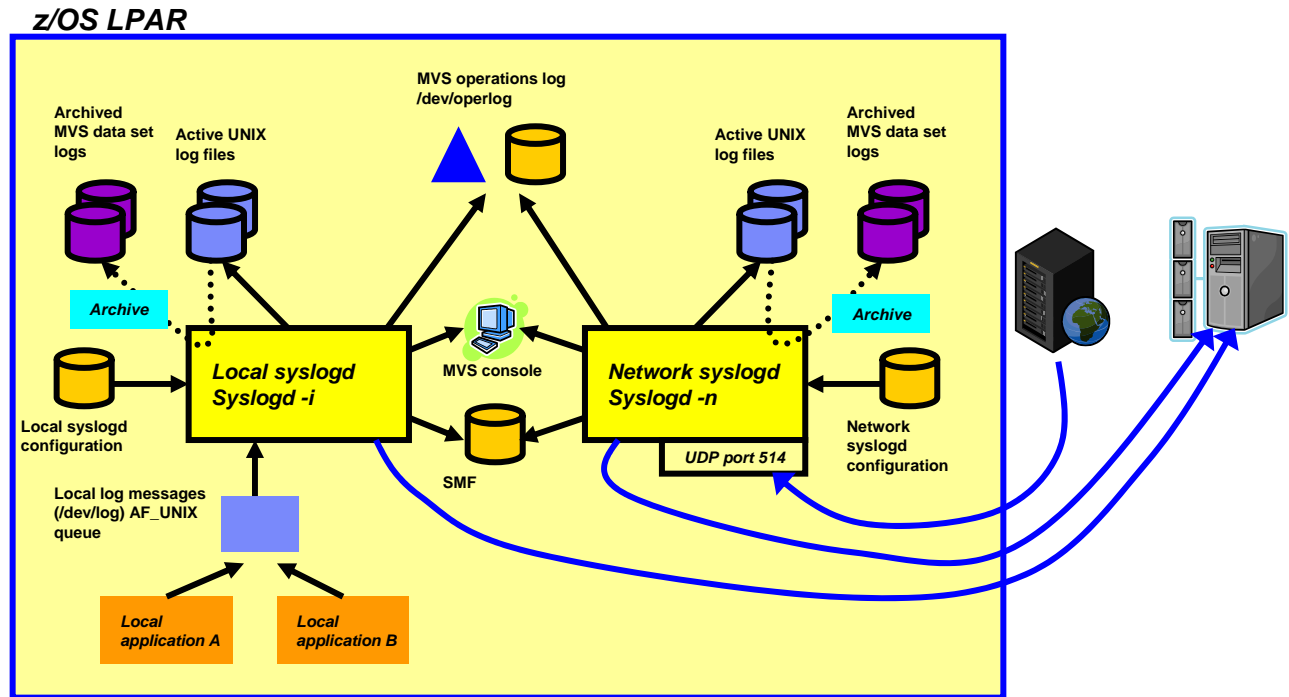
z/OS LPAR

MVS operations log /dev/operlog

Archived MVS data set logs

Active UNIX log files

Active UNIX log files

Archived MVS data set logs

Archive

Archive

MVS console

Local syslogd Syslogd -i

Network syslogd Syslogd -n

Local syslogd configuration

Network syslogd configuration

SMF

UDP port 514

Local log messages (/dev/log) AF_UNIX queue

Local application A

Local application B